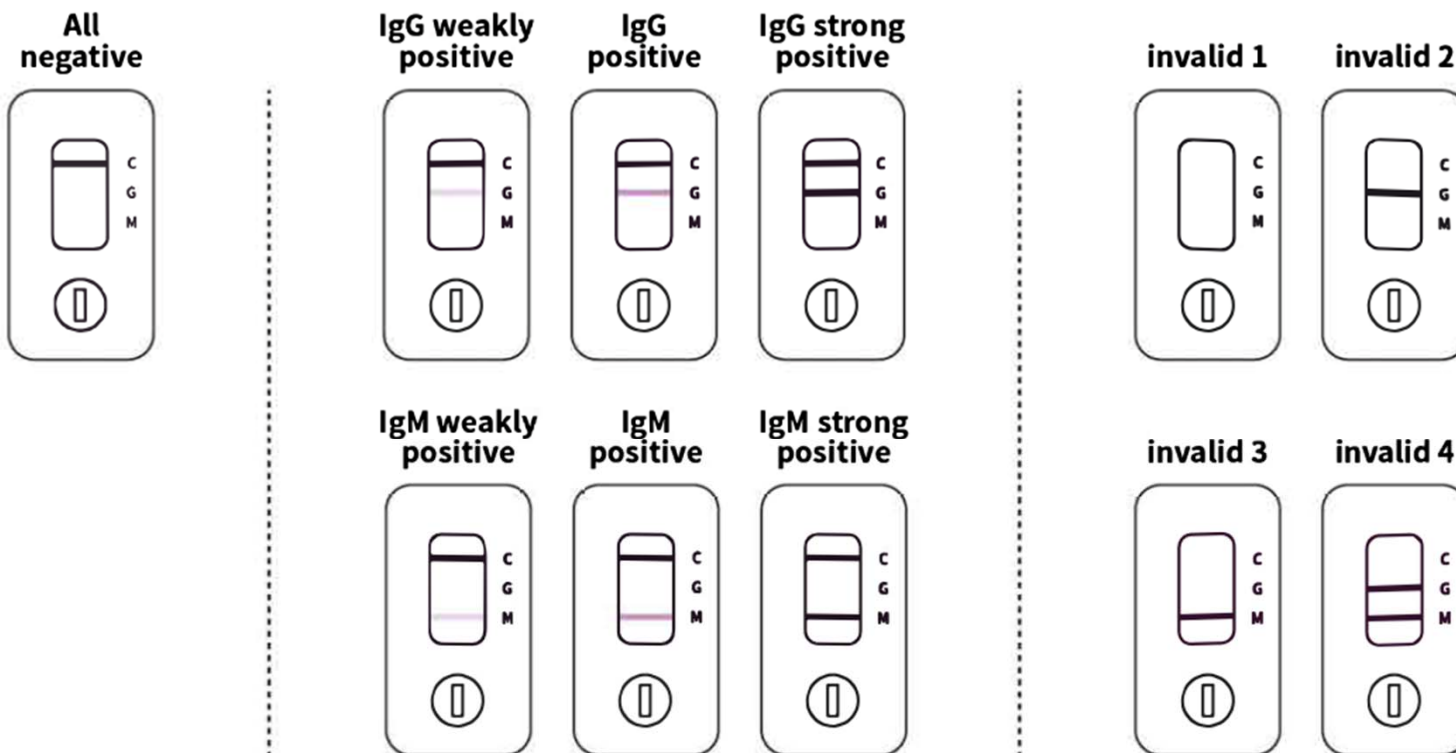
All negative

C
G
M

IgG weakly positive

C
G
M

IgG positive

C
G
M

IgG strong positive

C
G
M

IgM weakly positive

C
G
M

IgM positive

C
G
M

IgM strong positive

C
G
M

invalid 1

C
G
M

invalid 2

C
G
M

invalid 3

C
G
M

invalid 4

C
G
M